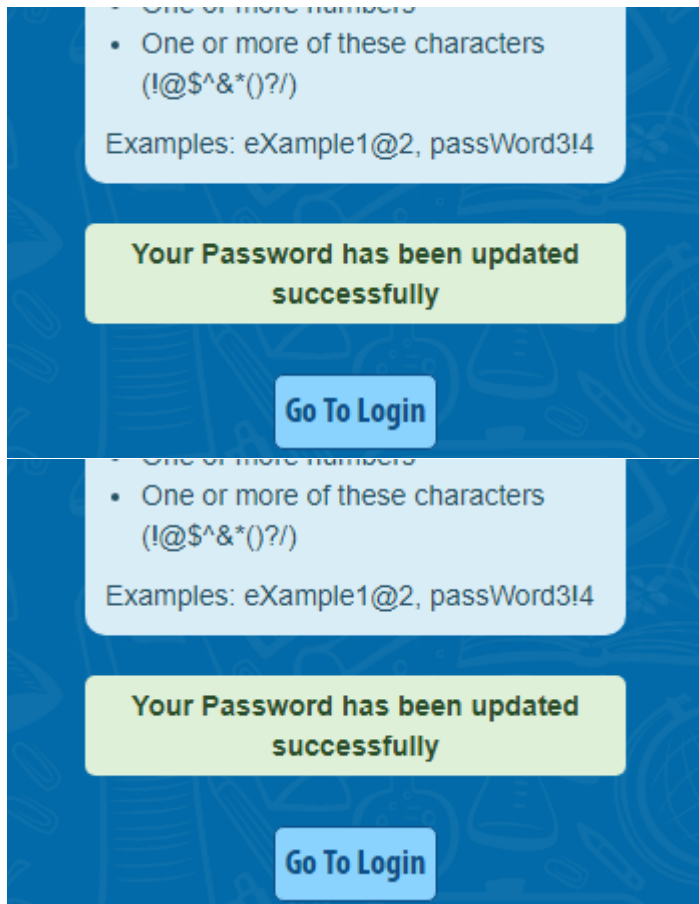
- One or more numbers
- One or more of these characters (!@$^&*()?/)

Examples: eXample1@2, passWord3!4

Your Password has been updated successfully

Go To Login

- One or more numbers
- One or more of these characters (!@$^&*()?/)

Examples: eXample1@2, passWord3!4

Your Password has been updated successfully

Go To Login